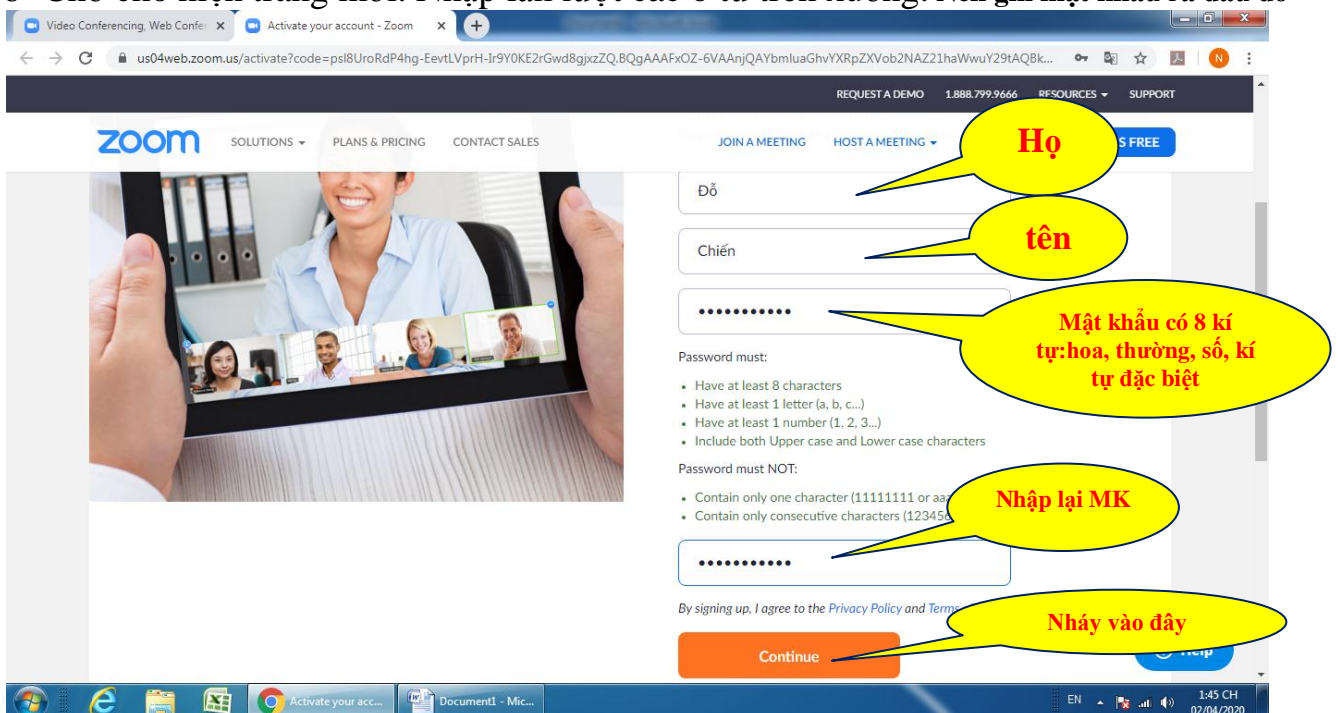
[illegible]

Video Conferencing, Web Confer ×
Activate your account - Zoom ×
+

us04web.zoom.us/activate?code=psl8UroRdP4hg-EevtLVprH-Ir9Y0KE2rGwd8gjxzZQ.BQgAAAFxOZ-6VAAnjQAYbmluaGhvYXRpZXVob2NAZ21haWwuY29tAQBk...

N

REQUEST A DEMO 1.888.799.9666 RESOURCES SUPPORT

zoom SOLUTIONS PLANS & PRICING CONTACT SALES JOIN A MEETING HOST A MEETING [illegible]S FREE

Họ

Đỗ

tên

Chiến

••••••••••••

Mật khẩu có 8 kí tự:hoa, thường, số, kí tự đặc biệt

Password must:
• Have at least 8 characters
• Have at least 1 letter (a, b, c...)
• Have at least 1 number (1, 2, 3...)
• Include both Upper case and Lower case characters

Password must NOT:
• Contain only one character (11111111 or aa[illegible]
• Contain only consecutive characters (123456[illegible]

Nhập lại MK

••••••••••••

By signing up, I agree to the Privacy Policy and Terms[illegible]

Nháy vào đây

Continue

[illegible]elp

Activate your acc... Document1 - Mic...

EN 1:45 CH 02/04/2020